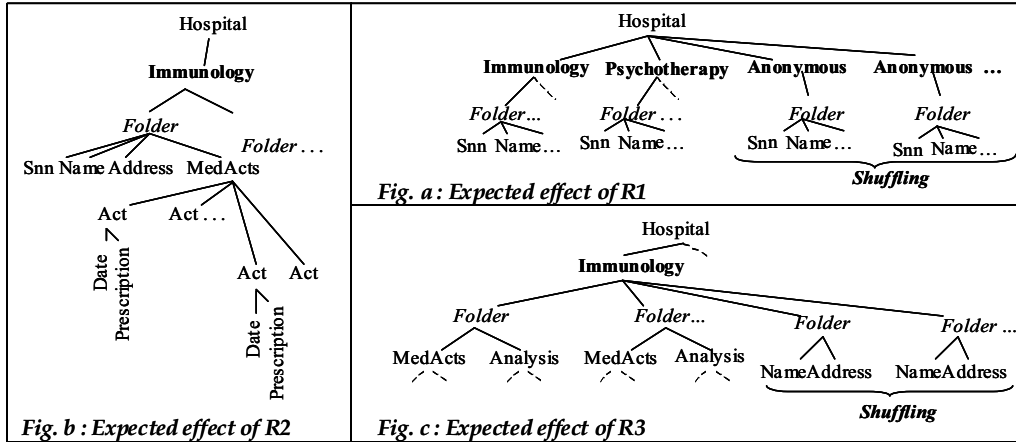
Hospital

Immunology

Folder

Folder . . .

Snn Name Address MedActs

Act Act . . .

Date Prescription

Act Act

Date Prescription

Fig. b : Expected effect of R2

Hospital

Immunology Psychotherapy Anonymous Anonymous ...

Folder... Folder . . . Folder Folder

Snn Name... Snn Name... Snn Name... Snn Name...

Shuffling

Fig. a : Expected effect of R1

Hospital

Immunology

Folder Folder... Folder Folder ...

MedActs Analysis MedActs Analysis NameAddress NameAddress

Shuffling

Fig. c : Expected effect of R3